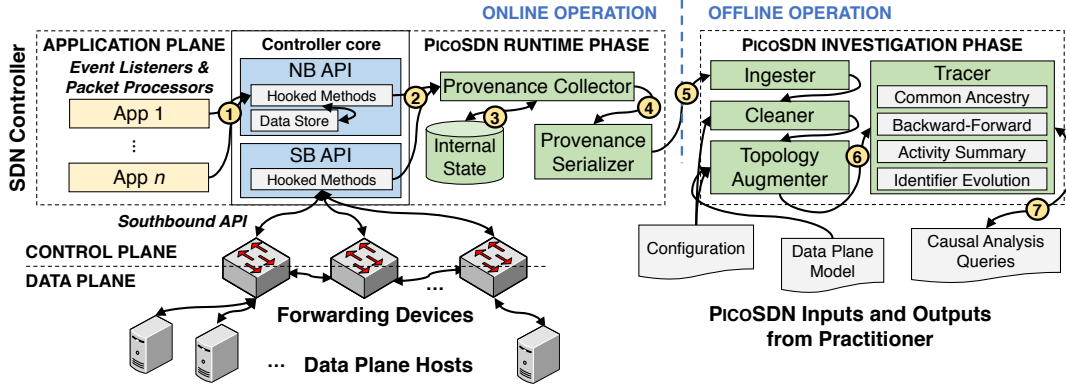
ONLINE OPERATION
OFFLINE OPERATION

SDN Controller

APPLICATION PLANE
Event Listeners & Packet Processors
App 1
⋮
App $n$

Controller core
NB API
Hooked Methods
Data Store
SB API
Hooked Methods

PICOSDN RUNTIME PHASE
Provenance Collector
Internal State
Provenance Serializer

PICOSDN INVESTIGATION PHASE
Ingester
Cleaner
Topology Augmenter
Tracer
Common Ancestry
Backward-Forward
Activity Summary
Identifier Evolution

1
2
3
4
5
6
7

Southbound API
CONTROL PLANE
DATA PLANE
...
Forwarding Devices
... Data Plane Hosts

Configuration
Data Plane Model
Causal Analysis Queries

PICOSDN Inputs and Outputs from Practitioner